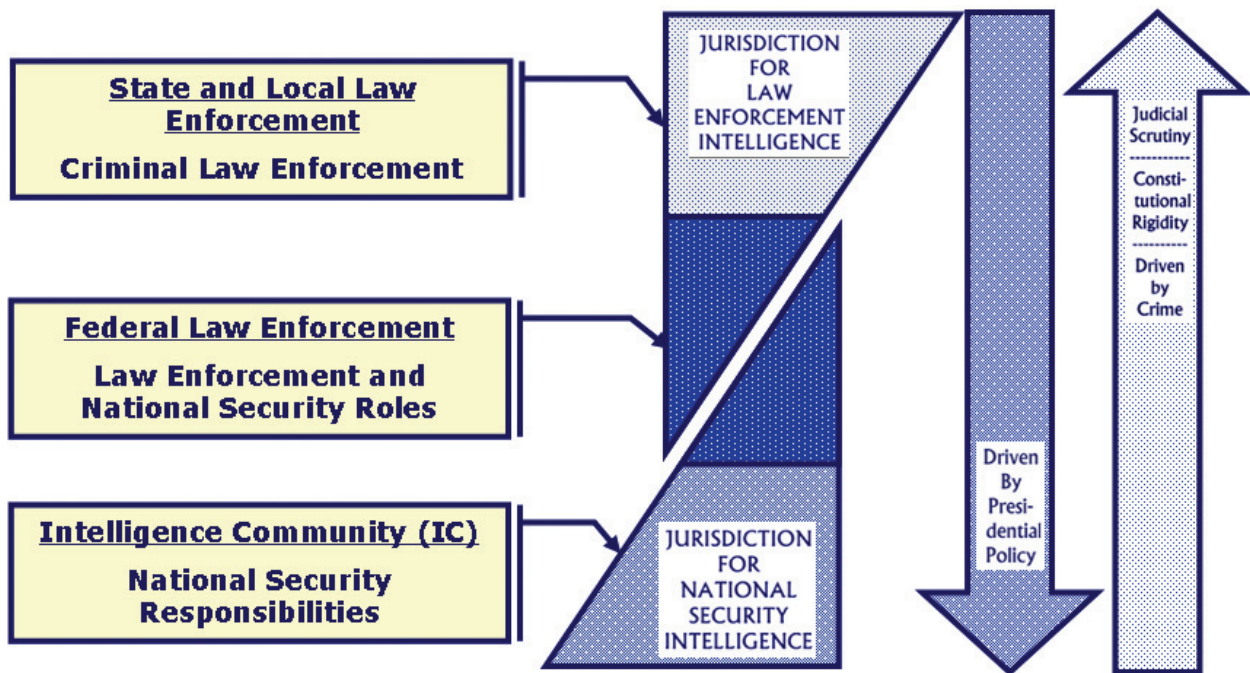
State and Local Law Enforcement

Criminal Law Enforcement

Federal Law Enforcement

Law Enforcement and National Security Roles

Intelligence Community (IC)

National Security Responsibilities

JURISDICTION FOR LAW ENFORCEMENT INTELLIGENCE

JURISDICTION FOR NATIONAL SECURITY INTELLIGENCE

Driven By Presidential Policy

Judicial Scrutiny

Constitutional Rigidity

Driven by Crime